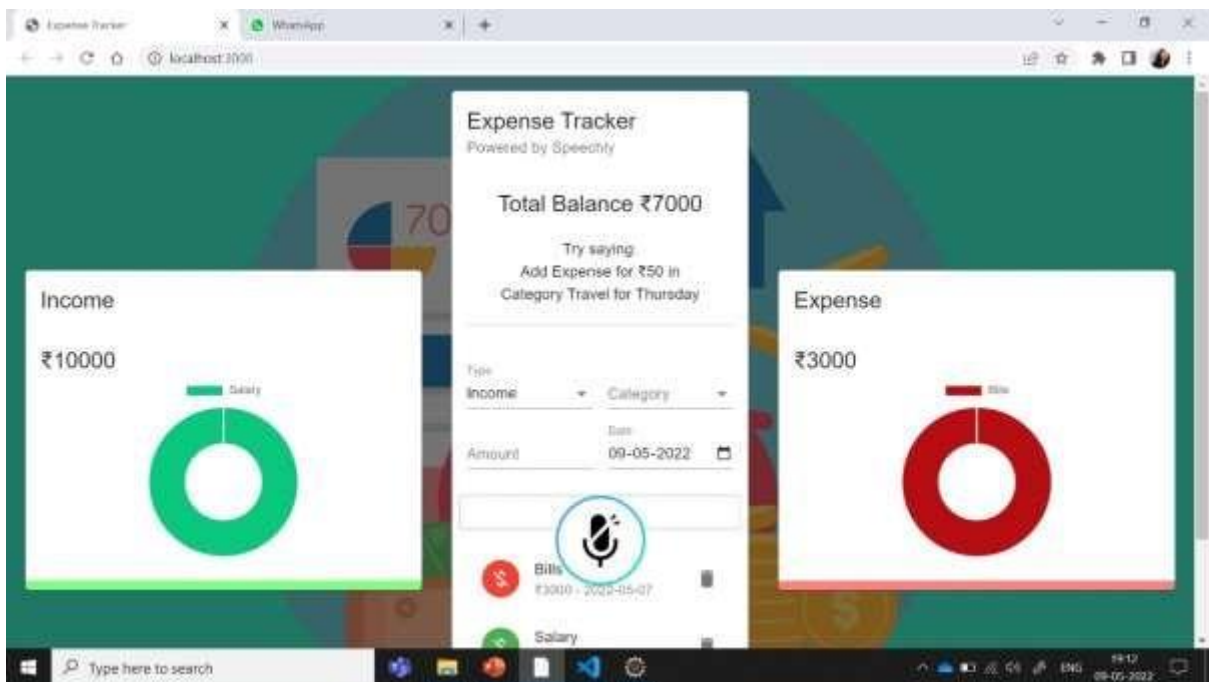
Expense Tracker
WhatsApp
localhost:3000

Expense Tracker
Powered by Speechly

Total Balance ₹7000

Try saying:
Add Expense for ₹50 in
Category Travel for Thursday

Income

₹10000

Salary

Type
Income
Category
Amount
Date
09-05-2022

Expense

₹3000

Bills

$
Bills
₹3000 - 2022-05-07

$
Salary

Type here to search

ENG 19:12 09-05-2022